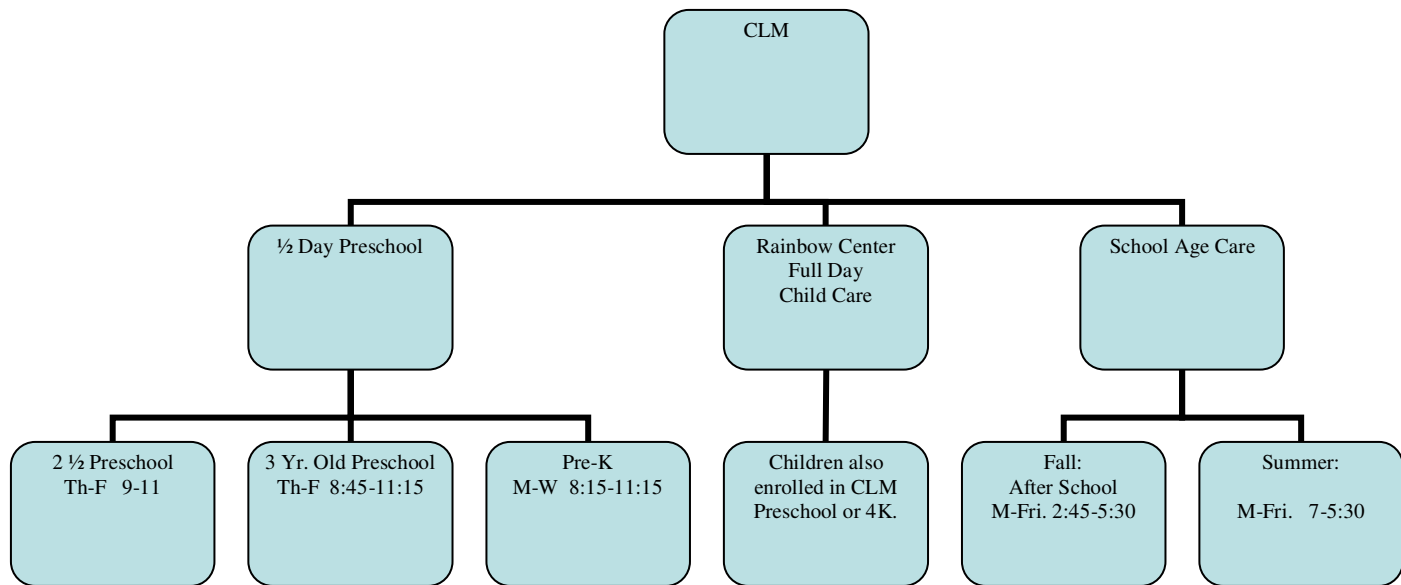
CLM

½ Day Preschool

Rainbow Center
Full Day
Child Care

School Age Care

2 ½ Preschool
Th-F 9-11

3 Yr. Old Preschool
Th-F 8:45-11:15

Pre-K
M-W 8:15-11:15

Children also enrolled in CLM Preschool or 4K.

Fall:
After School
M-Fri. 2:45-5:30

Summer:
M-Fri. 7-5:30